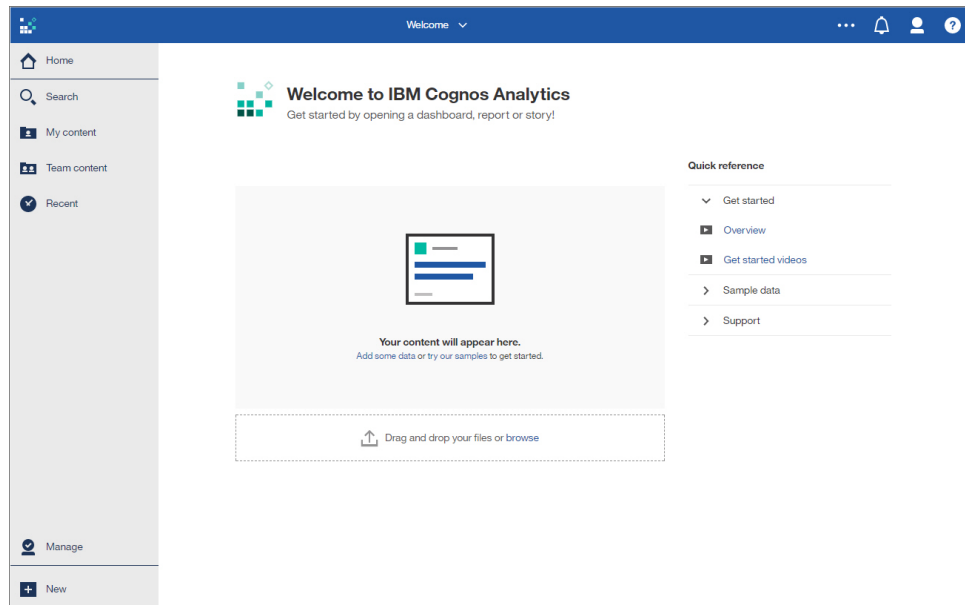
Welcome

Home
Search
My content
Team content
Recent

Welcome to IBM Cognos Analytics
Get started by opening a dashboard, report or story!

Your content will appear here.
Add some data or try our samples to get started.

Drag and drop your files or browse

Quick reference
Get started
Overview
Get started videos
Sample data
Support

Manage
New